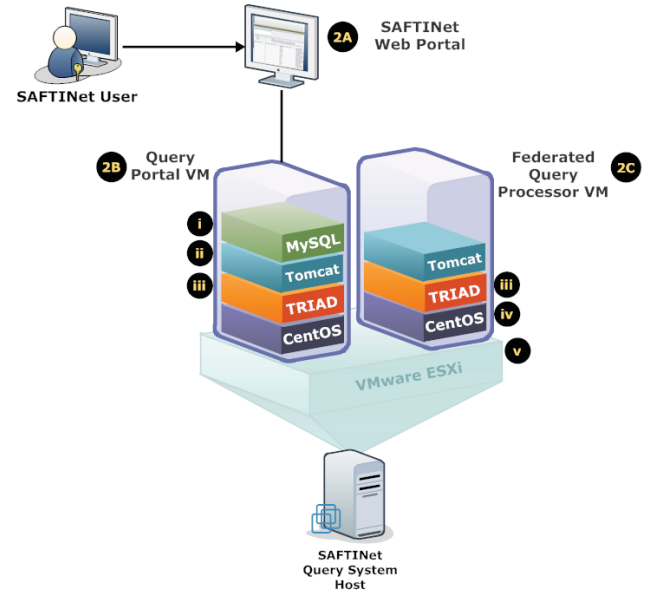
SAFTINet User

2A

SAFTINet Web Portal

2B

Query Portal VM

i

ii

iii

MySQL

Tomcat

TRIAD

CentOS

Federated Query Processor VM

2C

Tomcat

TRIAD

CentOS

iii

iv

v

VMware ESXi

SAFTINet Query System Host